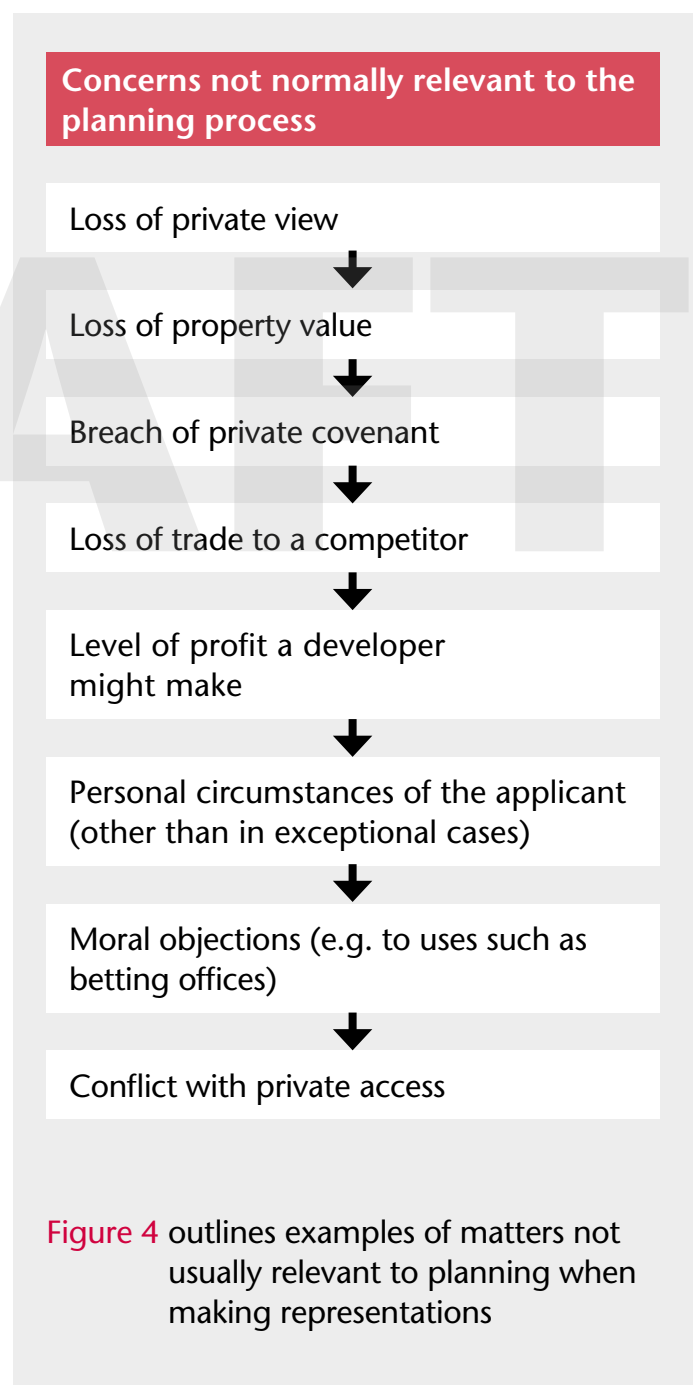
Concerns not normally relevant to the planning process

Loss of private view

Loss of property value

Breach of private covenant

Loss of trade to a competitor

Level of profit a developer might make

Personal circumstances of the applicant (other than in exceptional cases)

Moral objections (e.g. to uses such as betting offices)

Conflict with private access

Figure 4 outlines examples of matters not usually relevant to planning when making representations